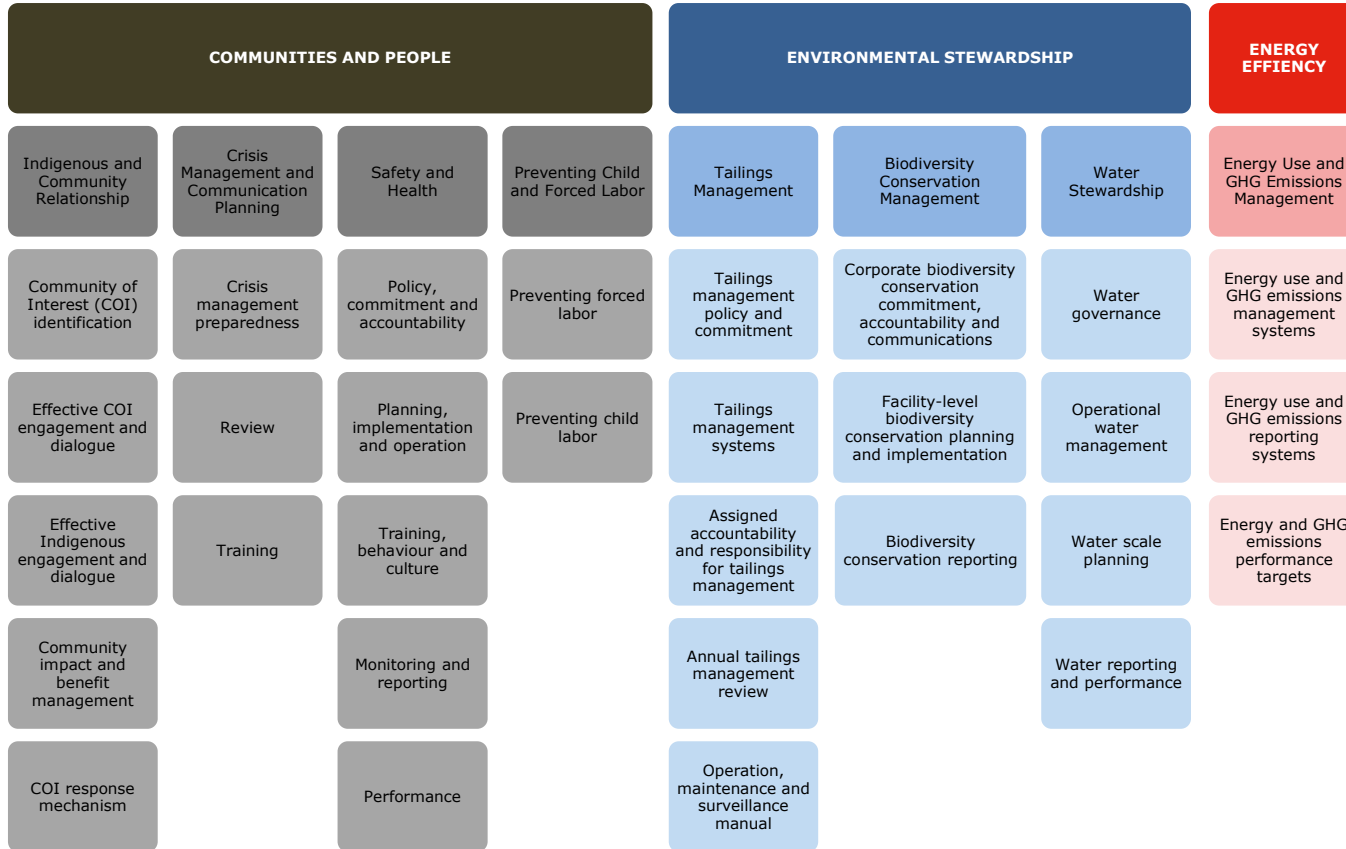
COMMUNITIES AND PEOPLE

Indigenous and Community Relationship

Community of Interest (COI) identification

Effective COI engagement and dialogue

Effective Indigenous engagement and dialogue

Community impact and benefit management

COI response mechanism

Crisis Management and Communication Planning

Crisis management preparedness

Review

Training

Safety and Health

Policy, commitment and accountability

Planning, implementation and operation

Training, behaviour and culture

Monitoring and reporting

Performance

Preventing Child and Forced Labor

Preventing forced labor

Preventing child labor

ENVIRONMENTAL STEWARDSHIP

Tailings Management

Tailings management policy and commitment

Tailings management systems

Assigned accountability and responsibility for tailings management

Annual tailings management review

Operation, maintenance and surveillance manual

Biodiversity Conservation Management

Corporate biodiversity conservation commitment, accountability and communications

Facility-level biodiversity conservation planning and implementation

Biodiversity conservation reporting

Water Stewardship

Water governance

Operational water management

Water scale planning

Water reporting and performance

ENERGY EFFIENCY

Energy Use and GHG Emissions Management

Energy use and GHG emissions management systems

Energy use and GHG emissions reporting systems

Energy and GHG emissions performance targets